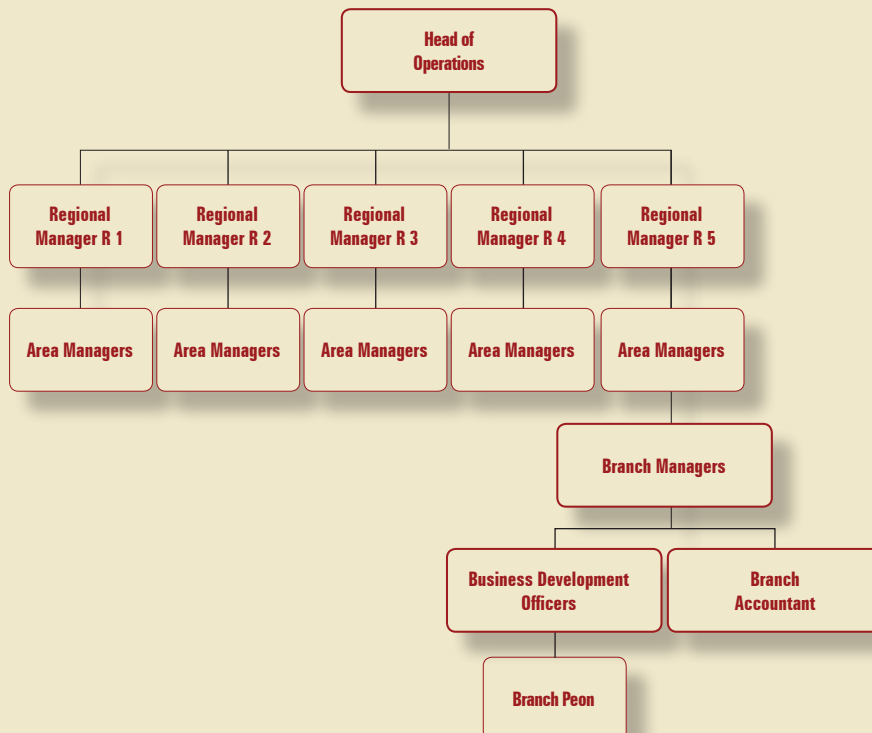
Head of Operations

Regional Manager R 1

Regional Manager R 2

Regional Manager R 3

Regional Manager R 4

Regional Manager R 5

Area Managers

Area Managers

Area Managers

Area Managers

Area Managers

Branch Managers

Business Development Officers

Branch Accountant

Branch Peon